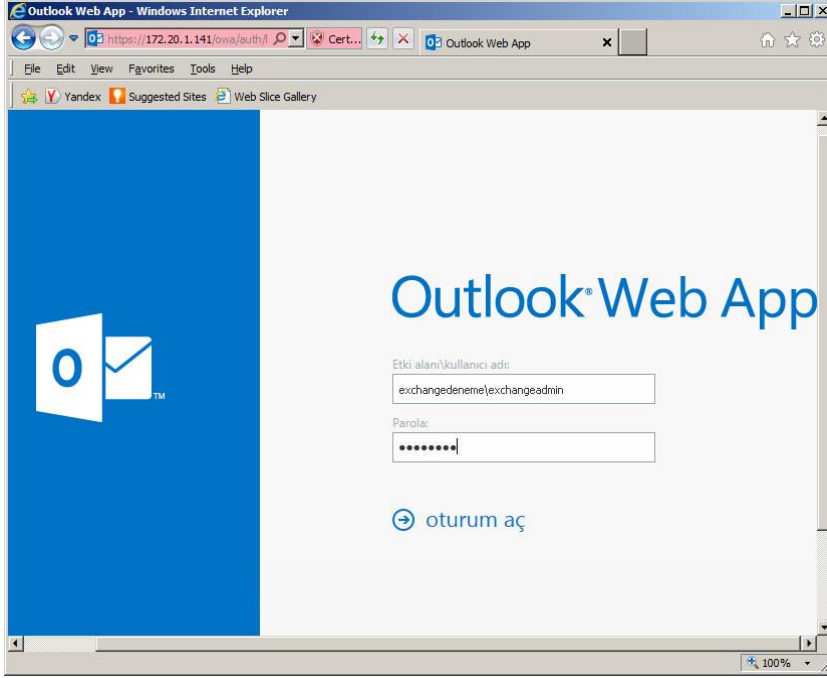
Outlook Web App - Windows Internet Explorer

https://172.20.1.141/owa/auth/l

Cert...

Outlook Web App

File Edit View Favorites Tools Help

Yandex Suggested Sites Web Slice Gallery

O

TM

Outlook® Web App

Etki alanı\kullanıcı adı:

exchangedeneme\exchangeadmin

Parola:

••••••••

oturum aç

100%